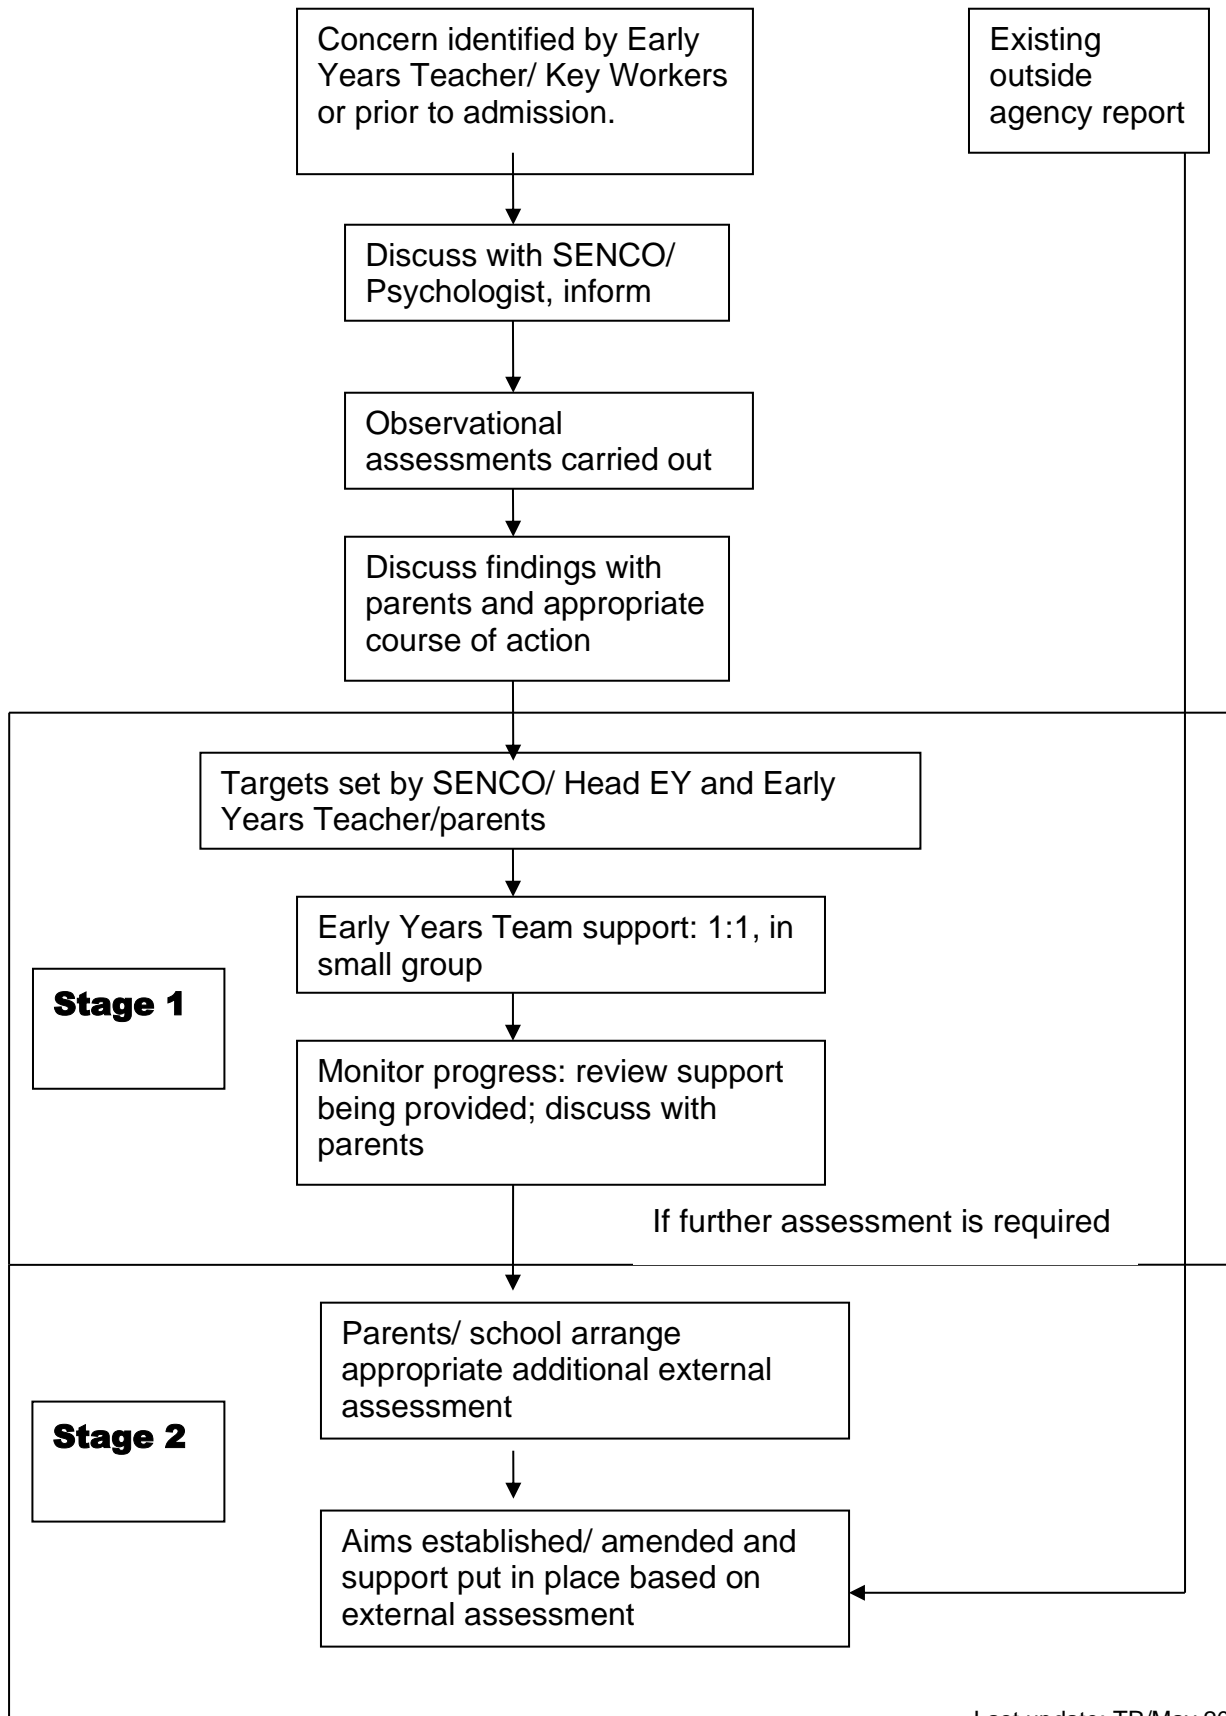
Concern identified by Early Years Teacher/ Key Workers or prior to admission.

Existing outside agency report

Discuss with SENCO/ Psychologist, inform

Observational assessments carried out

Discuss findings with parents and appropriate course of action

Targets set by SENCO/ Head EY and Early Years Teacher/parents

Early Years Team support: 1:1, in small group

Stage 1

Monitor progress: review support being provided; discuss with parents

If further assessment is required

Parents/ school arrange appropriate additional external assessment

Stage 2

Aims established/ amended and support put in place based on external assessment

Last update: TB/May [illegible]